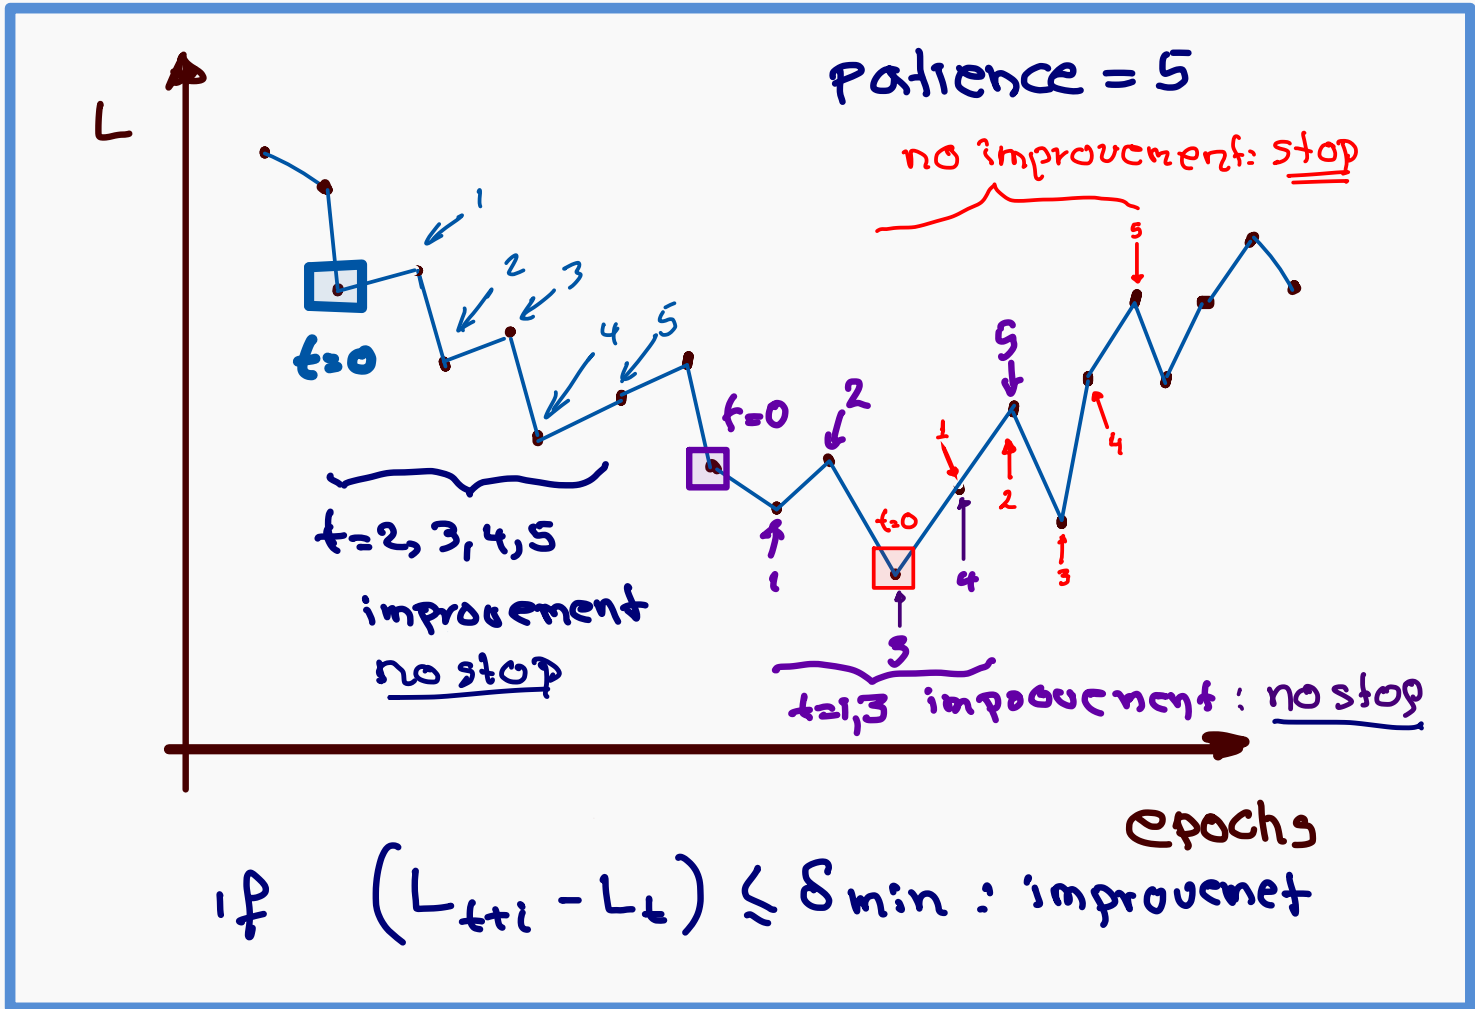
patience = 5

L

no improvement: stop

1
2
3
4
5
5

t=0

t=0

2
5

1

t=0

2
4
3

t=2,3,4,5

improvement
no stop

1
4
3

t=1,3 improvement : no stop

epochs

if $(L_{t+i} - L_t) \leq \delta$ min : improvenet